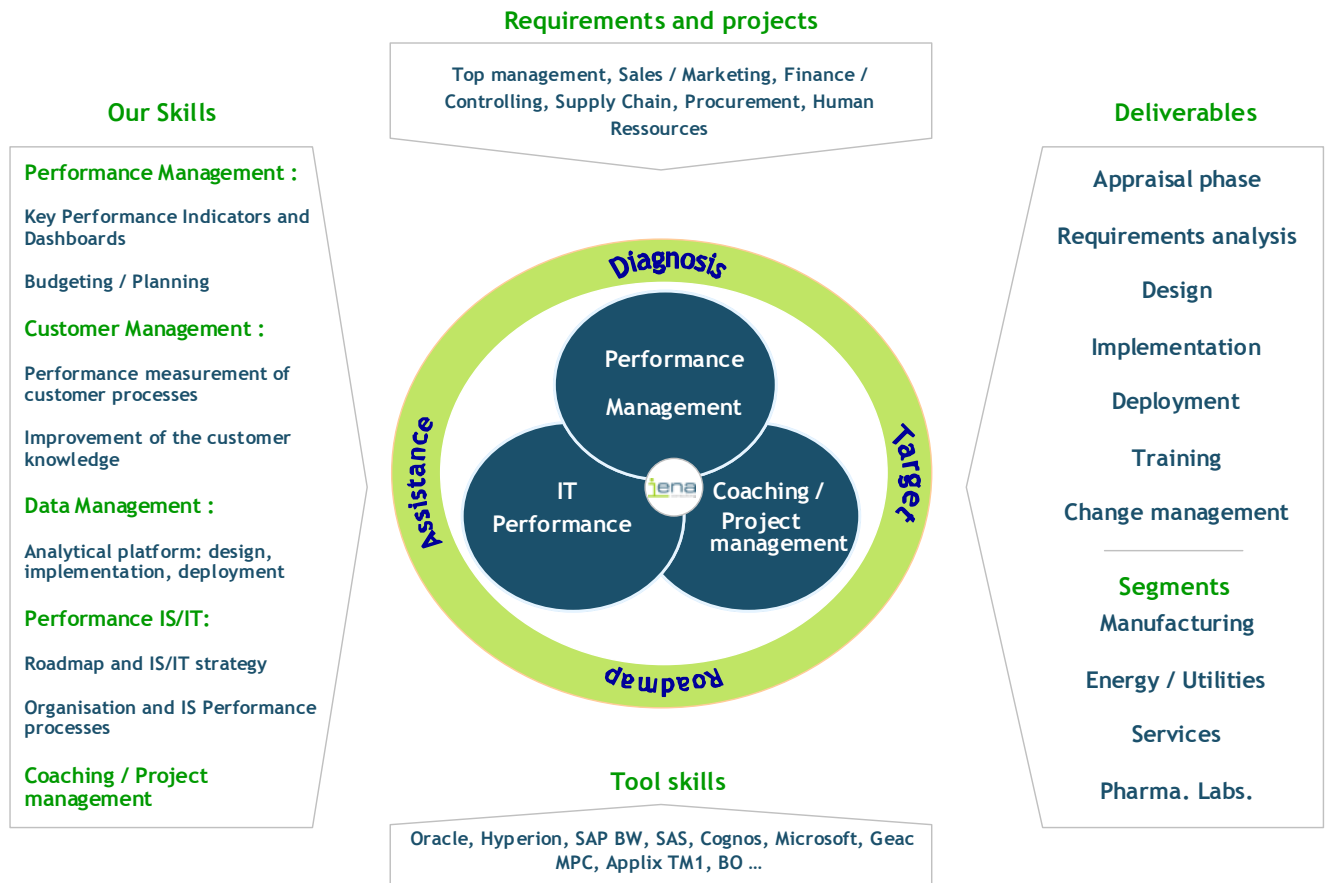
Requirements and projects

Top management, Sales / Marketing, Finance / Controlling, Supply Chain, Procurement, Human Ressources

Our Skills

Performance Management :

Key Performance Indicators and Dashboards

Budgeting / Planning

Customer Management :

Performance measurement of customer processes

Improvement of the customer knowledge

Data Management :

Analytical platform: design, implementation, deployment

Performance IS/IT:

Roadmap and IS/IT strategy

Organisation and IS Performance processes

Coaching / Project management

Diagnosis

Assistance

Target

Roadmap

Performance Management

IT Performance

Coaching / Project management

ıena

Deliverables

Appraisal phase

Requirements analysis

Design

Implementation

Deployment

Training

Change management

Segments

Manufacturing

Energy / Utilities

Services

Pharma. Labs.

Tool skills

Oracle, Hyperion, SAP BW, SAS, Cognos, Microsoft, Geac MPC, Applix TM1, BO …